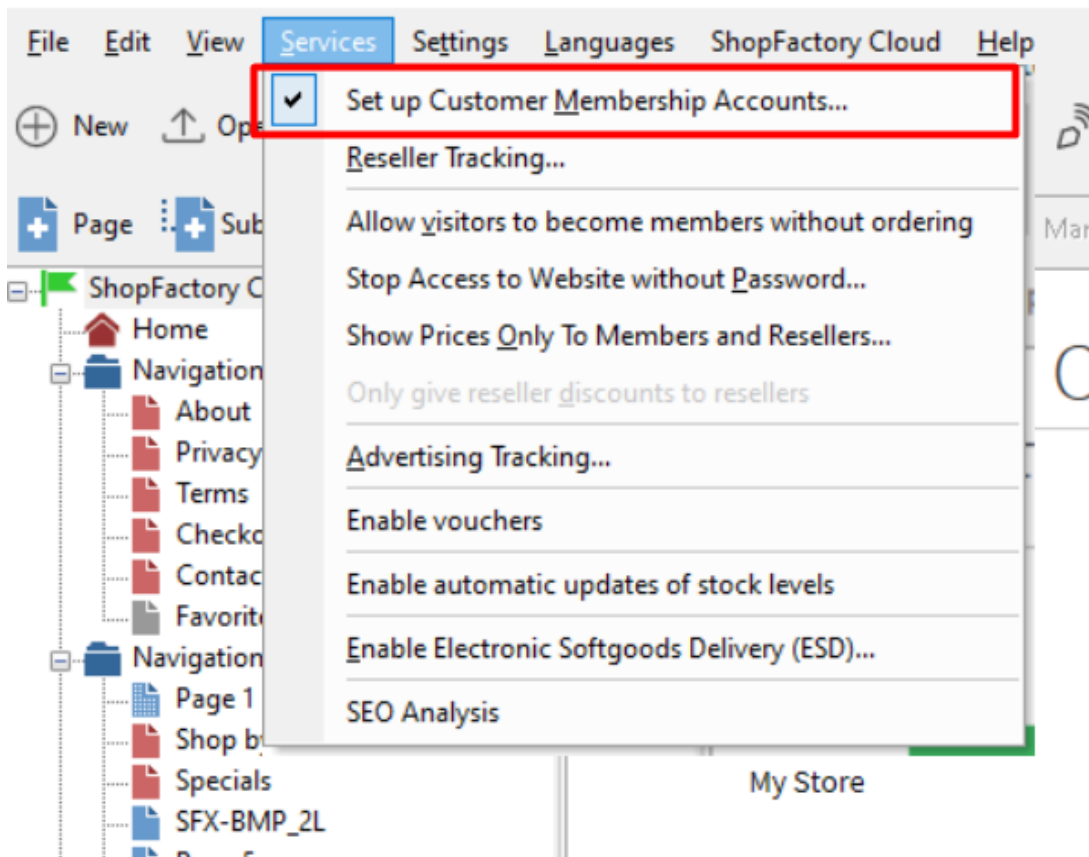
File Edit View Services Settings Languages ShopFactory Cloud Help

New Op

Page Sub

Mar

ShopFactory C
Home
Navigation
About
Privacy
Terms
Checko
Contac
Favorit
Navigation
Page 1
Shop b
Specials
SFX-BMP_2L

✔ Set up Customer Membership Accounts...
Reseller Tracking...
Allow visitors to become members without ordering
Stop Access to Website without Password...
Show Prices Only To Members and Resellers...
Only give reseller discounts to resellers
Advertising Tracking...
Enable vouchers
Enable automatic updates of stock levels
Enable Electronic Softgoods Delivery (ESD)...
SEO Analysis

My Store